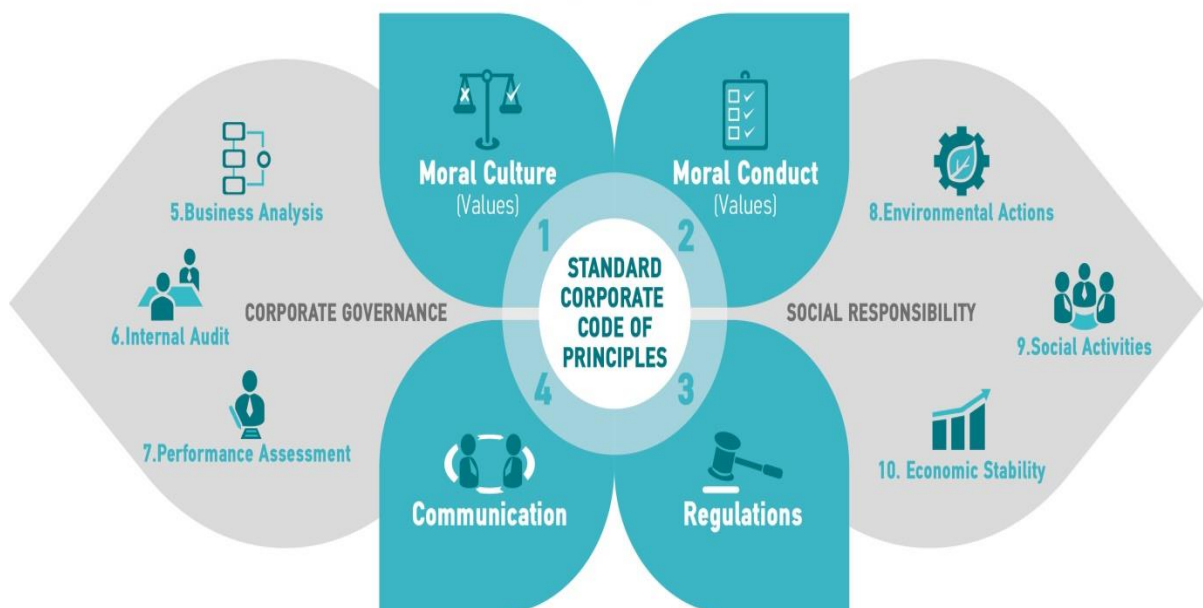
5.Business Analysis

6.Internal Audit

CORPORATE GOVERNANCE

7.Performance Assessment

Moral Culture
(Values)

1

Moral Conduct
(Values)

2

STANDARD CORPORATE CODE OF PRINCIPLES

4

3

Communication

Regulations

8.Environmental Actions

SOCIAL RESPONSIBILITY

9.Social Activities

10. Economic Stability